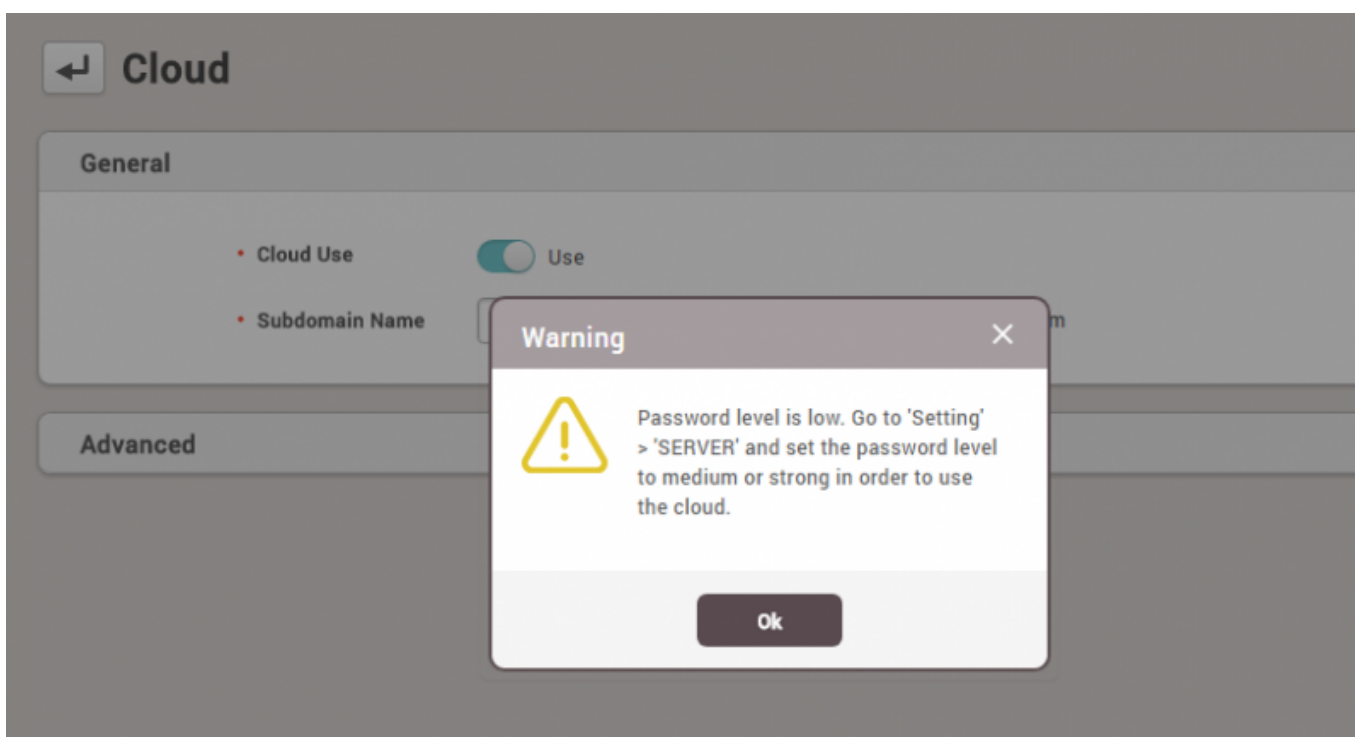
Cloud

General

• Cloud Use

Use

• Subdomain Name

m

Advanced

Warning

×

Password level is low. Go to 'Setting' > 'SERVER' and set the password level to medium or strong in order to use the cloud.

Ok